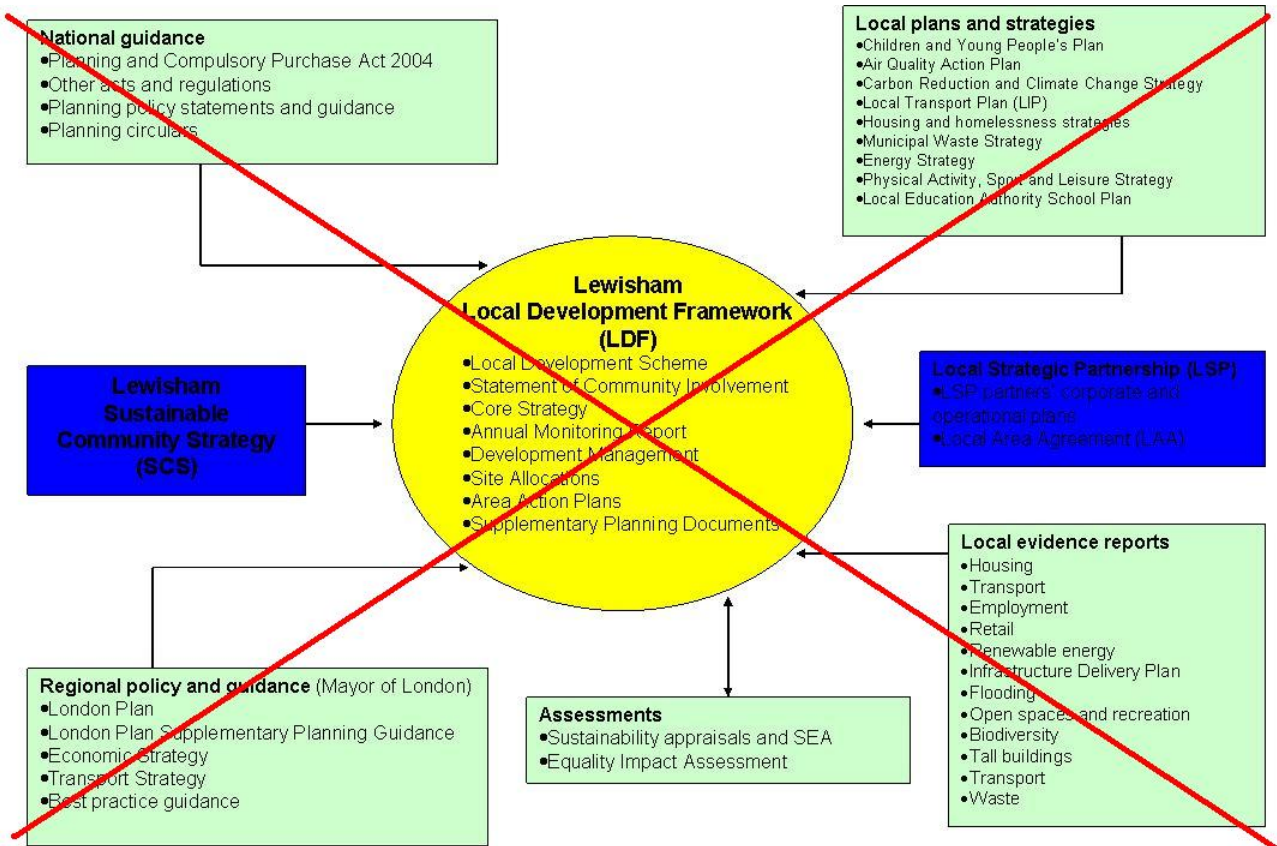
National guidance
•Planning and Compulsory Purchase Act 2004
•Other acts and regulations
•Planning policy statements and guidance
•Planning circulars

Local plans and strategies
•Children and Young People's Plan
•Air Quality Action Plan
•Carbon Reduction and Climate Change Strategy
•Local Transport Plan (LIP)
•Housing and homelessness strategies
•Municipal Waste Strategy
•Energy Strategy
•Physical Activity, Sport and Leisure Strategy
•Local Education Authority School Plan

Lewisham
Local Development Framework
(LDF)
•Local Development Scheme
•Statement of Community Involvement
•Core Strategy
•Annual Monitoring Report
•Development Management
•Site Allocations
•Area Action Plans
•Supplementary Planning Documents

Lewisham
Sustainable
Community Strategy
(SCS)

Local Strategic Partnership (LSP)
•LSP partners' corporate and operational plans
•Local Area Agreement (LAA)

Local evidence reports
•Housing
•Transport
•Employment
•Retail
•Renewable energy
•Infrastructure Delivery Plan
•Flooding
•Open spaces and recreation
•Biodiversity
•Tall buildings
•Transport
•Waste

Regional policy and guidance (Mayor of London)
•London Plan
•London Plan Supplementary Planning Guidance
•Economic Strategy
•Transport Strategy
•Best practice guidance

Assessments
•Sustainability appraisals and SEA
•Equality Impact Assessment